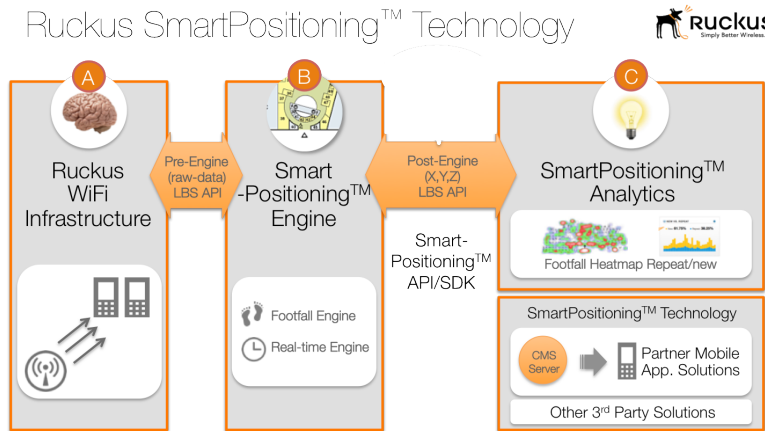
Ruckus SmartPositioning™ Technology

Ruckus
Simply Better Wireless.

A

Ruckus WiFi Infrastructure

Pre-Engine (raw-data) LBS API

B

Smart -Positioning™ Engine

Footfall Engine

Real-time Engine

Post-Engine (X,Y,Z) LBS API

Smart-Positioning™ API/SDK

C

SmartPositioning™ Analytics

Footfall Heatmap Repeat/new

SmartPositioning™ Technology

CMS Server

Partner Mobile App. Solutions

Other 3rd Party Solutions